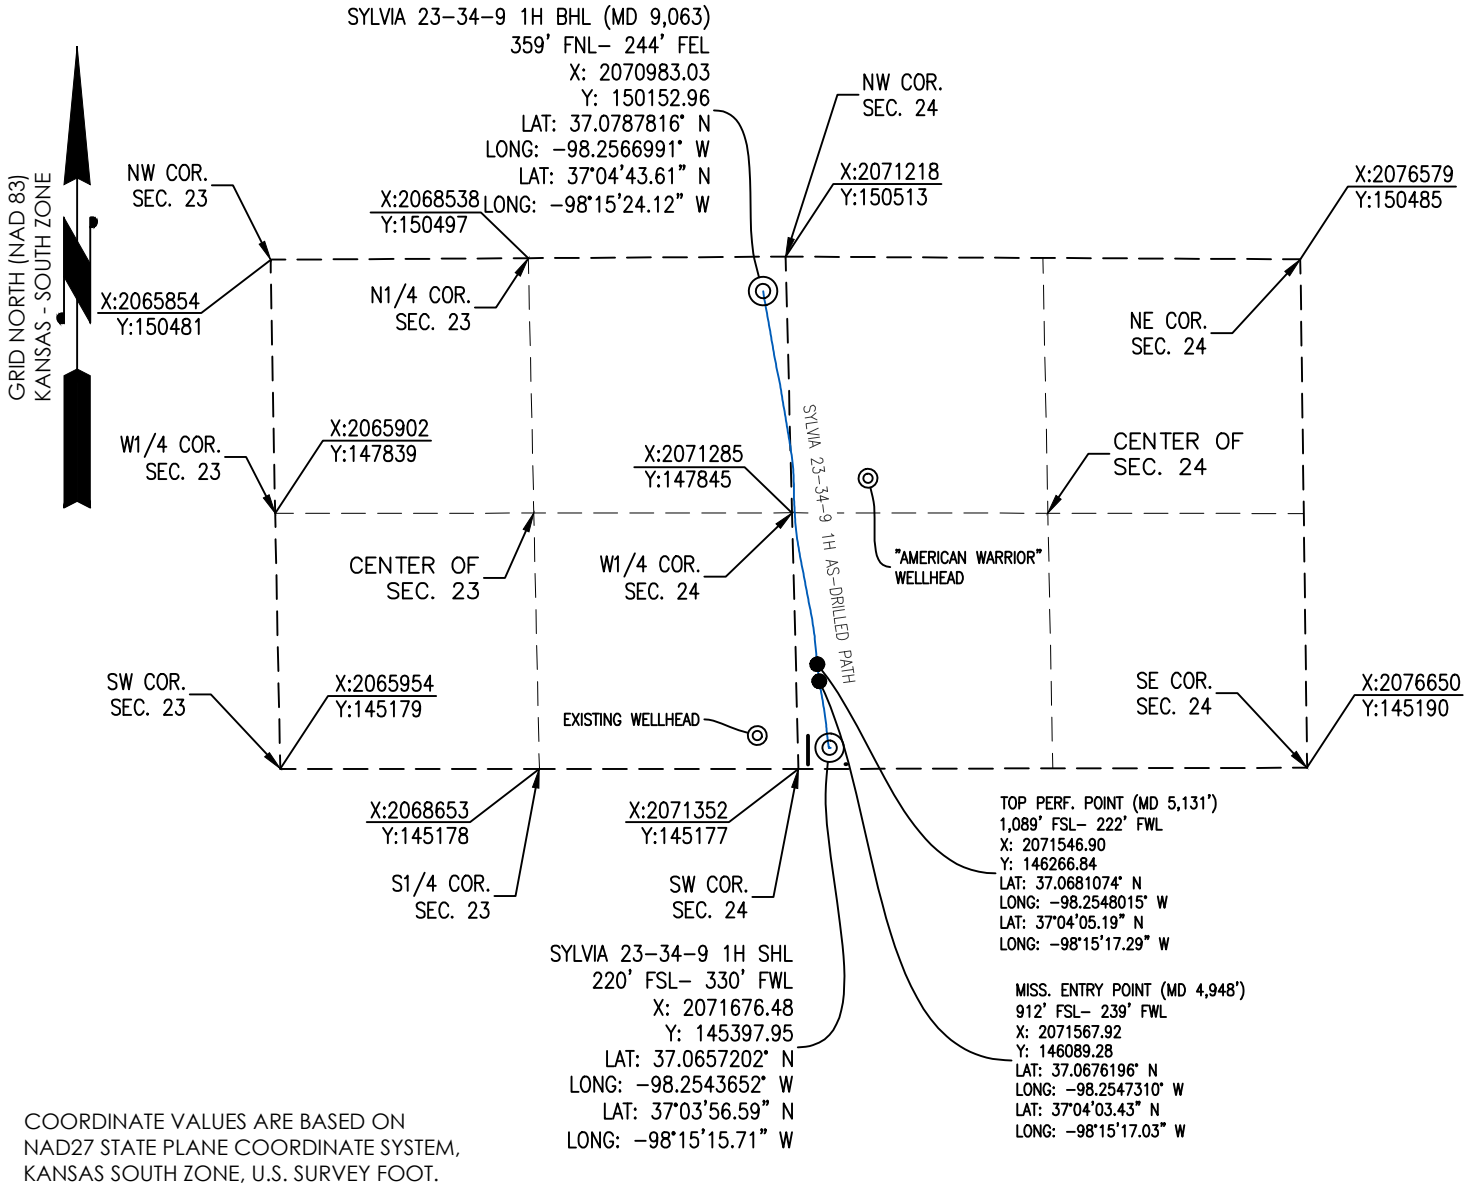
SYLVIA 23-34-9 1H BHL (MD 9,063)
359' FNL- 244' FEL
X: 2070983.03
Y: 150152.96
LAT: 37.0787816° N
LONG: -98.2566991° W
LAT: 37°04'43.61" N
LONG: -98°15'24.12" W

GRID NORTH (NAD 83)
KANSAS - SOUTH ZONE

NW COR.
SEC. 24

X:2071218
Y:150513

NW COR.
SEC. 23

X:2068538
Y:150497

X:2076579
Y:150485

X:2065854
Y:150481

N1/4 COR.
SEC. 23

NE COR.
SEC. 24

SYLVIA 23-34-9 1H AS-DRILLED PATH

W1/4 COR.
SEC. 23

X:2065902
Y:147839

X:2071285
Y:147845

CENTER OF
SEC. 24

"AMERICAN WARRIOR"
WELLHEAD

CENTER OF
SEC. 23

W1/4 COR.
SEC. 24

SW COR.
SEC. 23

X:2065954
Y:145179

SE COR.
SEC. 24

X:2076650
Y:145190

EXISTING WELLHEAD

X:2068653
Y:145178

X:2071352
Y:145177

TOP PERF. POINT (MD 5,131')
1,089' FSL- 222' FWL
X: 2071546.90
Y: 146266.84
LAT: 37.0681074° N
LONG: -98.2548015° W
LAT: 37°04'05.19" N
LONG: -98°15'17.29" W

S1/4 COR.
SEC. 23

SW COR.
SEC. 24

SYLVIA 23-34-9 1H SHL
220' FSL- 330' FWL
X: 2071676.48
Y: 145397.95
LAT: 37.0657202° N
LONG: -98.2543652° W
LAT: 37°03'56.59" N
LONG: -98°15'15.71" W

MISS. ENTRY POINT (MD 4,948')
912' FSL- 239' FWL
X: 2071567.92
Y: 146089.28
LAT: 37.0676196° N
LONG: -98.2547310° W
LAT: 37°04'03.43" N
LONG: -98°15'17.03" W

COORDINATE VALUES ARE BASED ON
NAD27 STATE PLANE COORDINATE SYSTEM,
KANSAS SOUTH ZONE, U.S. SURVEY FOOT.